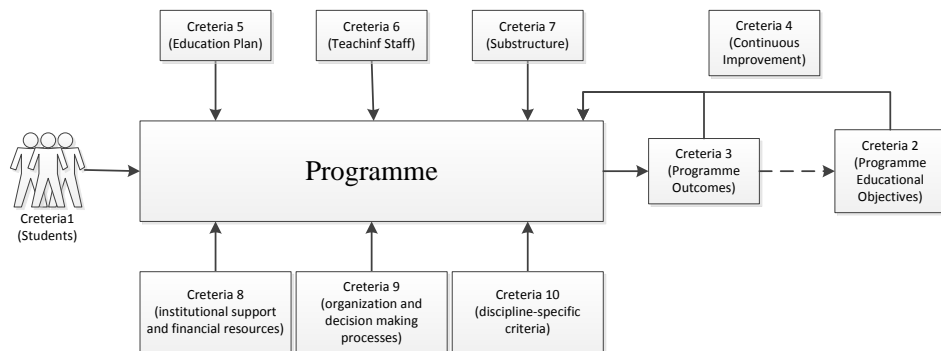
Creteria 5
(Education Plan)

Creteria 6
(Teachinf Staff)

Creteria 7
(Substructure)

Creteria 4
(Continuous Improvement)

Programme

Creteria1
(Students)

Creteria 3
(Programme Outcomes)

Creteria 2
(Programme Educational Objectives)

Creteria 8
(institutional support and financial resources)

Creteria 9
(organization and decision making processes)

Creteria 10
(discipline-specific criteria)